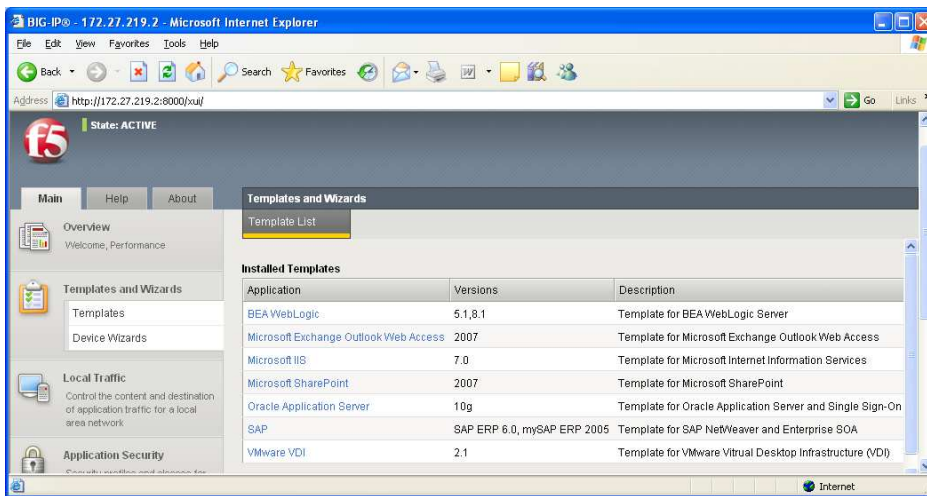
BIG-IP® - 172.27.219.2 - Microsoft Internet Explorer

File Edit View Favorites Tools Help

Back Search Favorites

Address http://172.27.219.2:8000/xui/ Go Links

f5

State: ACTIVE

Main Help About

Overview
Welcome, Performance

Templates and Wizards
Templates
Device Wizards

Local Traffic
Control the content and destination of application traffic for a local area network

Application Security
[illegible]

Templates and Wizards

Template List

Installed Templates

| Application | Versions | Description |
|---|---|---|
| BEA WebLogic | 5.1,8.1 | Template for BEA WebLogic Server |
| Microsoft Exchange Outlook Web Access | 2007 | Template for Microsoft Exchange Outlook Web Access |
| Microsoft IIS | 7.0 | Template for Microsoft Internet Information Services |
| Microsoft SharePoint | 2007 | Template for Microsoft SharePoint |
| Oracle Application Server | 10g | Template for Oracle Application Server and Single Sign-On |
| SAP | SAP ERP 6.0, mySAP ERP 2005 | Template for SAP NetWeaver and Enterprise SOA |
| VMware VDI | 2.1 | Template for VMware Vitrual Desktop Infrastructure (VDI) |

Internet